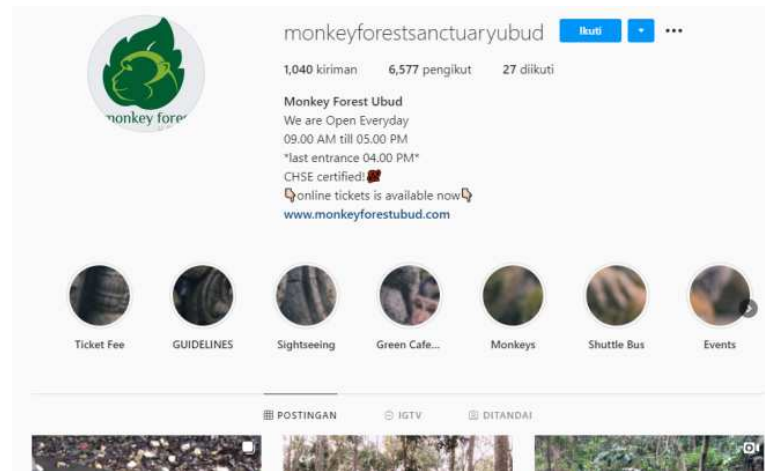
monkey forest

monkeyforestsanctuaryubud Ikuti ▾ ...

1,040 kiriman 6,577 pengikut 27 diikuti

Monkey Forest Ubud
We are Open Everyday
09.00 AM till 05.00 PM
*last entrance 04.00 PM*
CHSE certified!
online tickets is available now
www.monkeyforestubud.com

Ticket Fee GUIDELINES Sightseeing Green Cafe... Monkeys Shuttle Bus Events

POSTINGAN IGTV DITANDAI